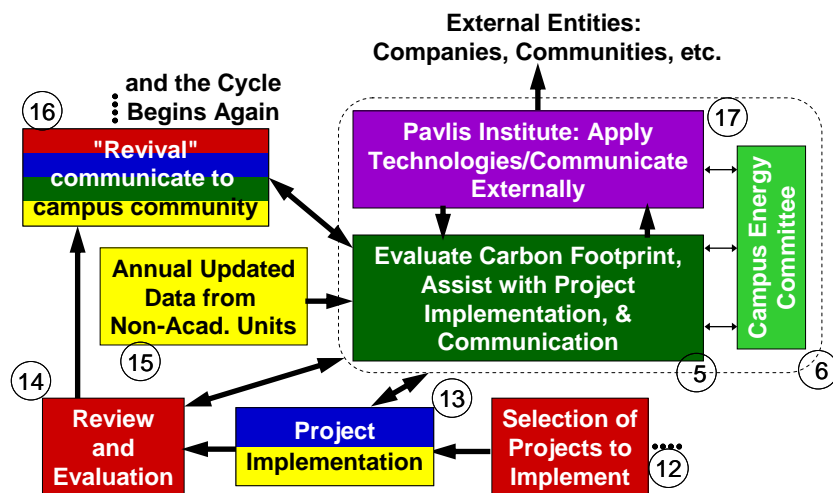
External Entities:
Companies, Communities, etc.

and the Cycle Begins Again

16

"Revival" communicate to campus community

Pavlis Institute: Apply Technologies/Communicate Externally

17

Campus Energy Committee

Annual Updated Data from Non-Acad. Units

15

Evaluate Carbon Footprint, Assist with Project Implementation, & Communication

5

6

14

13

Review and Evaluation

Project Implementation

Selection of Projects to Implement

12